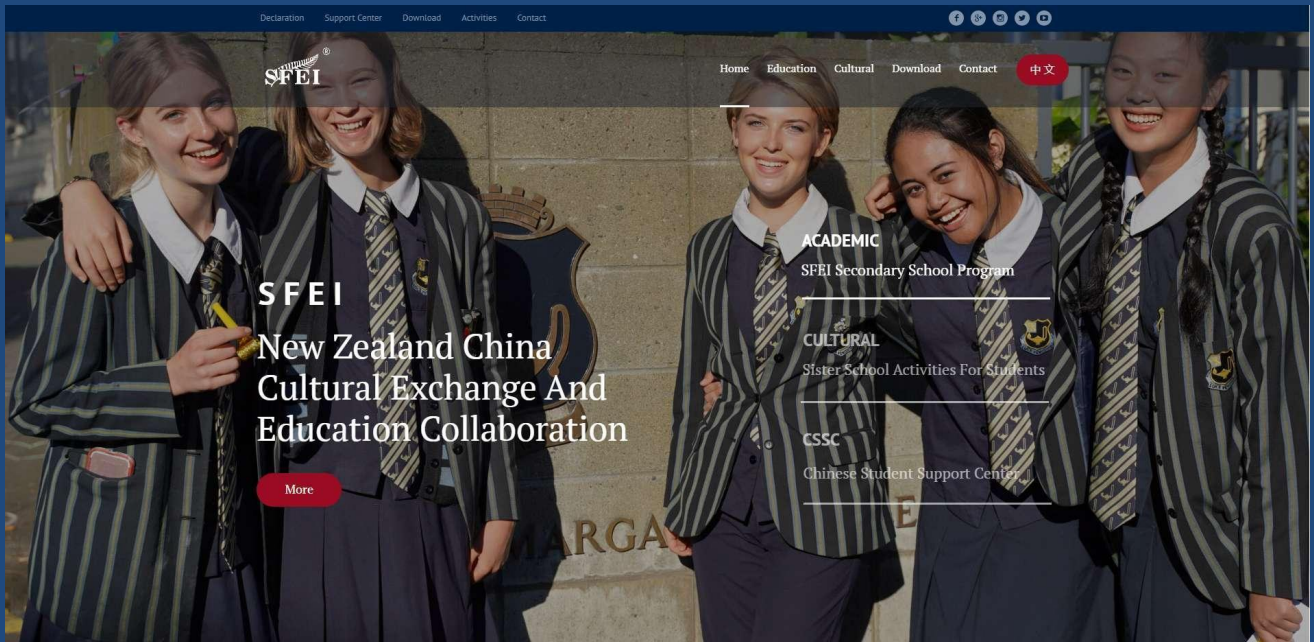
Declaration Support Center Download Activities Contact

SFEI®

Home Education Cultural Download Contact 中文

SFEI

New Zealand China Cultural Exchange And Education Collaboration

More

ACADEMIC
SFEI Secondary School Program

CULTURAL
Sister School Activities For Students

CSSC
Chinese Student Support Center

MARGA